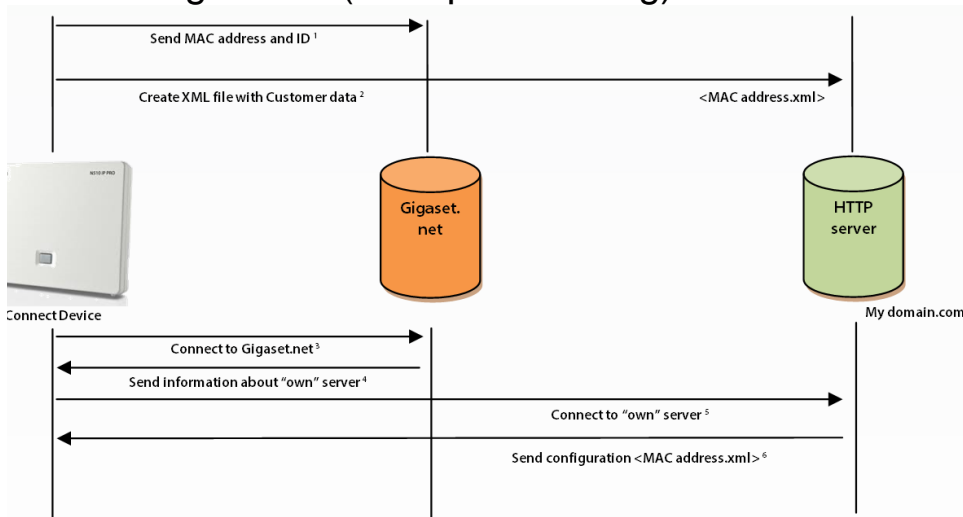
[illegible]

Send MAC address and ID $^1$

Create XML file with Customer data $^2$

<MAC address.xml>

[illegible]

Gigaset. net

HTTP server

Connect Device

My domain.com

Connect to Gigaset.net $^3$

Send information about "own" server $^4$

Connect to "own" server $^5$

Send configuration <MAC address.xml> $^6$